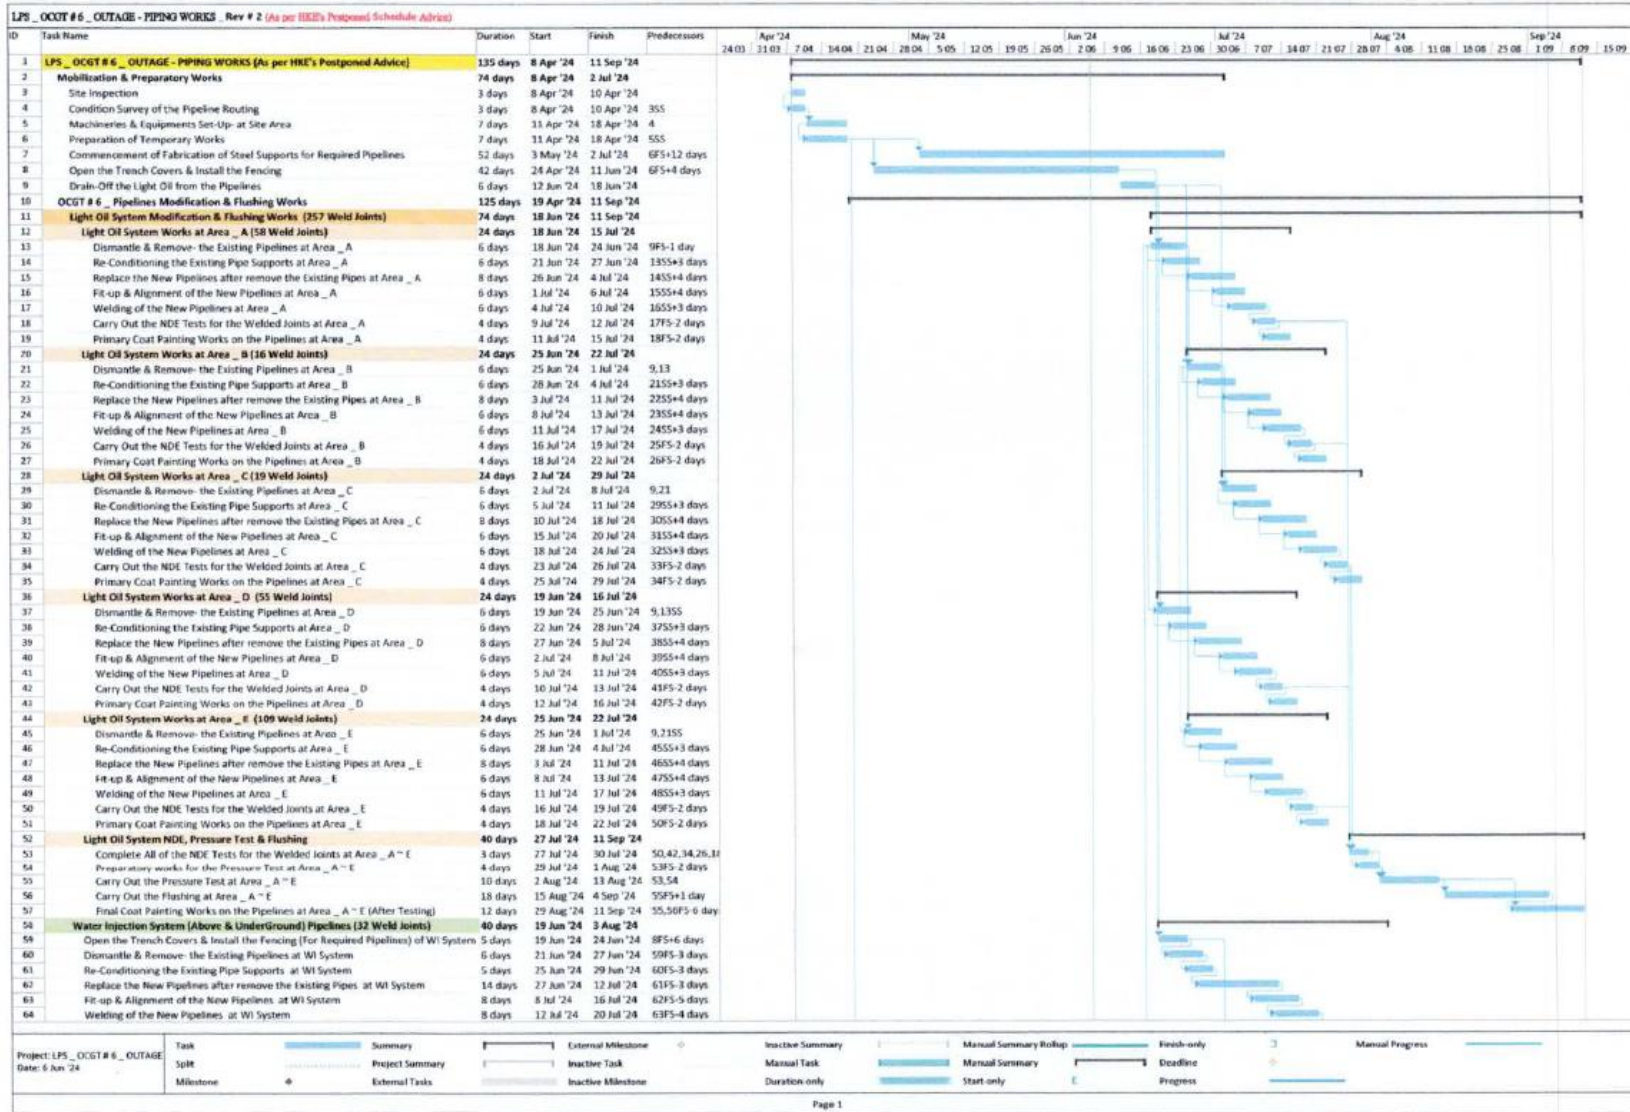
LPS _ OCGT # 6 _ OUTAGE - PIPING WORKS _ Rev # 2 (As per HKE's Postponed Schedule Advice)

| ID | Task Name | Duration | Start | Finish | Predecessors |
|---|---|---|---|---|---|
| 1 | LPS _ OCGT # 6 _ OUTAGE - PIPING WORKS (As per HKE's Postponed Advice) | 135 days | 8 Apr '24 | 11 Sep '24 | |
| 2 | Mobilization & Preparatory Works | 74 days | 8 Apr '24 | 2 Jul '24 | |
| 3 | Site Inspection | 3 days | 8 Apr '24 | 10 Apr '24 | |
| 4 | Condition Survey of the Pipeline Routing | 3 days | 8 Apr '24 | 10 Apr '24 | 3SS |
| 5 | Machineries & Equipments Set-Up- at Site Area | 7 days | 11 Apr '24 | 18 Apr '24 | 4 |
| 6 | Preparation of Temporary Works | 7 days | 11 Apr '24 | 18 Apr '24 | 5SS |
| 7 | Commencement of Fabrication of Steel Supports for Required Pipelines | 52 days | 3 May '24 | 2 Jul '24 | 6FS+12 days |
| 8 | Open the Trench Covers & Install the Fencing | 42 days | 24 Apr '24 | 11 Jun '24 | 6FS+4 days |
| 9 | Drain-Off the Light Oil from the Pipelines | 6 days | 12 Jun '24 | 18 Jun '24 | |
| 10 | OCGT # 6 _ Pipelines Modification & Flushing Works | 125 days | 19 Apr '24 | 11 Sep '24 | |
| 11 | Light Oil System Modification & Flushing Works (257 Weld Joints) | 74 days | 18 Jun '24 | 11 Sep '24 | |
| 12 | Light Oil System Works at Area _ A (58 Weld Joints) | 24 days | 18 Jun '24 | 15 Jul '24 | |
| 13 | Dismantle & Remove- the Existing Pipelines at Area _ A | 6 days | 18 Jun '24 | 24 Jun '24 | 9FS-1 day |
| 14 | Re-Conditioning the Existing Pipe Supports at Area _ A | 6 days | 21 Jun '24 | 27 Jun '24 | 13SS+3 days |
| 15 | Replace the New Pipelines after remove the Existing Pipes at Area _ A | 8 days | 26 Jun '24 | 4 Jul '24 | 14SS+4 days |
| 16 | Fit-up & Alignment of the New Pipelines at Area _ A | 6 days | 1 Jul '24 | 6 Jul '24 | 15SS+4 days |
| 17 | Welding of the New Pipelines at Area _ A | 6 days | 4 Jul '24 | 10 Jul '24 | 16SS+3 days |
| 18 | Carry Out the NDE Tests for the Welded Joints at Area _ A | 4 days | 9 Jul '24 | 12 Jul '24 | 17FS-2 days |
| 19 | Primary Coat Painting Works on the Pipelines at Area _ A | 4 days | 11 Jul '24 | 15 Jul '24 | 18FS-2 days |
| 20 | Light Oil System Works at Area _ B (16 Weld Joints) | 24 days | 25 Jun '24 | 22 Jul '24 | |
| 21 | Dismantle & Remove- the Existing Pipelines at Area _ B | 6 days | 25 Jun '24 | 1 Jul '24 | 9,13 |
| 22 | Re-Conditioning the Existing Pipe Supports at Area _ B | 6 days | 28 Jun '24 | 4 Jul '24 | 21SS+3 days |
| 23 | Replace the New Pipelines after remove the Existing Pipes at Area _ B | 8 days | 3 Jul '24 | 11 Jul '24 | 22SS+4 days |
| 24 | Fit-up & Alignment of the New Pipelines at Area _ B | 6 days | 8 Jul '24 | 13 Jul '24 | 23SS+4 days |
| 25 | Welding of the New Pipelines at Area _ B | 6 days | 11 Jul '24 | 17 Jul '24 | 24SS+3 days |
| 26 | Carry Out the NDE Tests for the Welded Joints at Area _ B | 4 days | 16 Jul '24 | 19 Jul '24 | 25FS-2 days |
| 27 | Primary Coat Painting Works on the Pipelines at Area _ B | 4 days | 18 Jul '24 | 22 Jul '24 | 26FS-2 days |
| 28 | Light Oil System Works at Area _ C (19 Weld Joints) | 24 days | 2 Jul '24 | 29 Jul '24 | |
| 29 | Dismantle & Remove- the Existing Pipelines at Area _ C | 6 days | 2 Jul '24 | 8 Jul '24 | 9,21 |
| 30 | Re-Conditioning the Existing Pipe Supports at Area _ C | 6 days | 5 Jul '24 | 11 Jul '24 | 29SS+3 days |
| 31 | Replace the New Pipelines after remove the Existing Pipes at Area _ C | 8 days | 10 Jul '24 | 18 Jul '24 | 30SS+4 days |
| 32 | Fit-up & Alignment of the New Pipelines at Area _ C | 6 days | 15 Jul '24 | 20 Jul '24 | 31SS+4 days |
| 33 | Welding of the New Pipelines at Area _ C | 6 days | 18 Jul '24 | 24 Jul '24 | 32SS+3 days |
| 34 | Carry Out the NDE Tests for the Welded Joints at Area _ C | 4 days | 23 Jul '24 | 26 Jul '24 | 33FS-2 days |
| 35 | Primary Coat Painting Works on the Pipelines at Area _ C | 4 days | 25 Jul '24 | 29 Jul '24 | 34FS-2 days |
| 36 | Light Oil System Works at Area _ D (55 Weld Joints) | 24 days | 19 Jun '24 | 16 Jul '24 | |
| 37 | Dismantle & Remove- the Existing Pipelines at Area _ D | 6 days | 19 Jun '24 | 25 Jun '24 | 9,13SS |
| 38 | Re-Conditioning the Existing Pipe Supports at Area _ D | 6 days | 22 Jun '24 | 28 Jun '24 | 37SS+3 days |
| 39 | Replace the New Pipelines after remove the Existing Pipes at Area _ D | 8 days | 27 Jun '24 | 5 Jul '24 | 38SS+4 days |
| 40 | Fit-up & Alignment of the New Pipelines at Area _ D | 6 days | 2 Jul '24 | 8 Jul '24 | 39SS+4 days |
| 41 | Welding of the New Pipelines at Area _ D | 6 days | 5 Jul '24 | 11 Jul '24 | 40SS+3 days |
| 42 | Carry Out the NDE Tests for the Welded Joints at Area _ D | 4 days | 10 Jul '24 | 13 Jul '24 | 41FS-2 days |
| 43 | Primary Coat Painting Works on the Pipelines at Area _ D | 4 days | 12 Jul '24 | 16 Jul '24 | 42FS-2 days |
| 44 | Light Oil System Works at Area _ E (109 Weld Joints) | 24 days | 25 Jun '24 | 22 Jul '24 | |
| 45 | Dismantle & Remove- the Existing Pipelines at Area _ E | 6 days | 25 Jun '24 | 1 Jul '24 | 9,21SS |
| 46 | Re-Conditioning the Existing Pipe Supports at Area _ E | 6 days | 28 Jun '24 | 4 Jul '24 | 45SS+3 days |
| 47 | Replace the New Pipelines after remove the Existing Pipes at Area _ E | 8 days | 3 Jul '24 | 11 Jul '24 | 46SS+4 days |
| 48 | Fit-up & Alignment of the New Pipelines at Area _ E | 6 days | 8 Jul '24 | 13 Jul '24 | 47SS+4 days |
| 49 | Welding of the New Pipelines at Area _ E | 6 days | 11 Jul '24 | 17 Jul '24 | 48SS+3 days |
| 50 | Carry Out the NDE Tests for the Welded Joints at Area _ E | 4 days | 16 Jul '24 | 19 Jul '24 | 49FS-2 days |
| 51 | Primary Coat Painting Works on the Pipelines at Area _ E | 4 days | 18 Jul '24 | 22 Jul '24 | 50FS-2 days |
| 52 | Light Oil System NDE, Pressure Test & Flushing | 40 days | 27 Jul '24 | 11 Sep '24 | |
| 53 | Complete All of the NDE Tests for the Welded Joints at Area _ A ~ E | 3 days | 27 Jul '24 | 30 Jul '24 | 50,42,34,26,1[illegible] |
| 54 | Preparatory works for the Pressure Test at Area _ A ~ E | 4 days | 29 Jul '24 | 1 Aug '24 | 53FS-2 days |
| 55 | Carry Out the Pressure Test at Area _ A ~ E | 10 days | 2 Aug '24 | 13 Aug '24 | 53,54 |
| 56 | Carry Out the Flushing at Area _ A ~ E | 18 days | 15 Aug '24 | 4 Sep '24 | 55FS+1 day |
| 57 | Final Coat Painting Works on the Pipelines at Area _ A ~ E (After Testing) | 12 days | 29 Aug '24 | 11 Sep '24 | 55,50FS-6 day |
| 58 | Water Injection System (Above & UnderGround) Pipelines (32 Weld Joints) | 40 days | 19 Jun '24 | 3 Aug '24 | |
| 59 | Open the Trench Covers & Install the Fencing (For Required Pipelines) of WI System | 5 days | 19 Jun '24 | 24 Jun '24 | 8FS+6 days |
| 60 | Dismantle & Remove- the Existing Pipelines at WI System | 6 days | 21 Jun '24 | 27 Jun '24 | 59FS-3 days |
| 61 | Re-Conditioning the Existing Pipe Supports at WI System | 5 days | 25 Jun '24 | 29 Jun '24 | 60FS-3 days |
| 62 | Replace the New Pipelines after remove the Existing Pipes at WI System | 14 days | 27 Jun '24 | 12 Jul '24 | 61FS-3 days |
| 63 | Fit-up & Alignment of the New Pipelines at WI System | 8 days | 8 Jul '24 | 16 Jul '24 | 62FS-5 days |
| 64 | Welding of the New Pipelines at WI System | 8 days | 12 Jul '24 | 20 Jul '24 | 63FS-4 days |

Apr '24 May '24 Jun '24 Jul '24 Aug '24 Sep '24
24 03 31 03 7 04 14 04 21 04 28 04 5 05 12 05 19 05 26 05 2 06 9 06 16 06 23 06 30 06 7 07 14 07 21 07 28 07 4 08 11 08 18 08 25 08 1 09 8 09 15 09

Project: LPS _ OCGT # 6 _ OUTAGE
Date: 6 Jun '24

Task | Split | Milestone | Summary | Project Summary | External Tasks | External Milestone | Inactive Task | Inactive Milestone | Inactive Summary | Manual Task | Duration-only | Manual Summary Rollup | Manual Summary | Start-only | Finish-only | Deadline | Progress | Manual Progress

Page 1